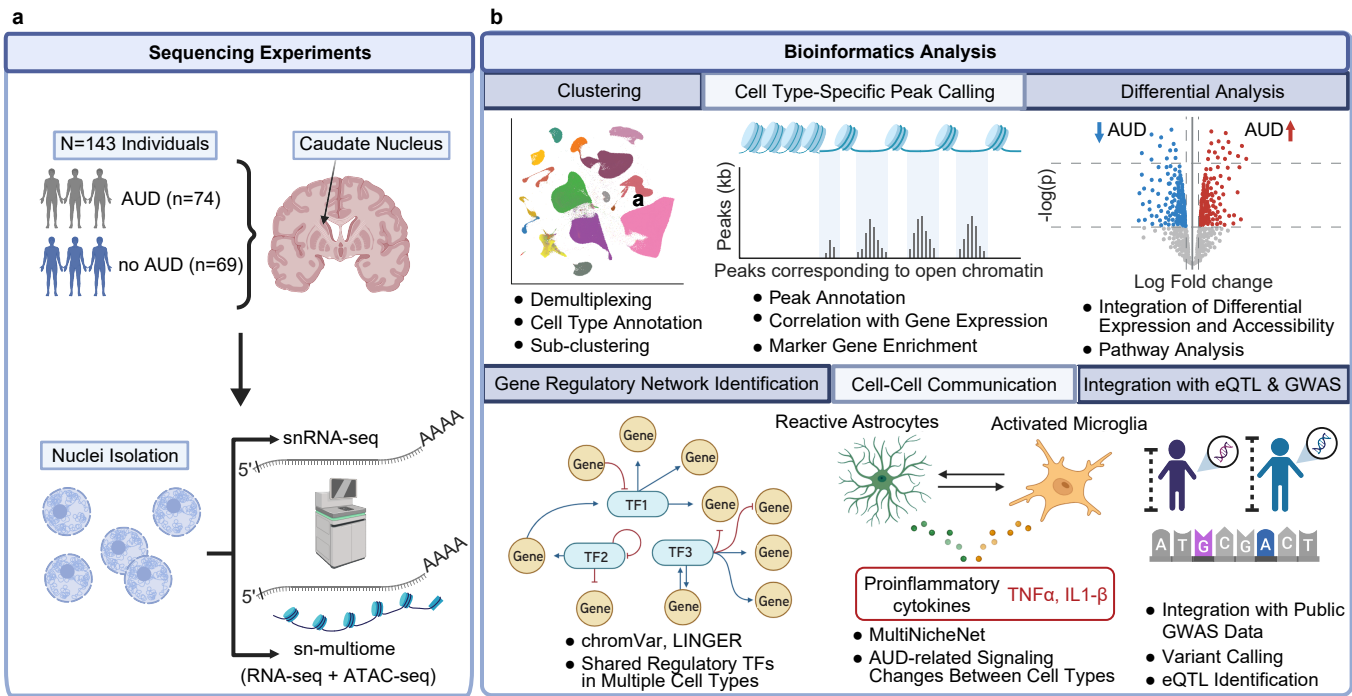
a

Sequencing Experiments

N=143 Individuals

Caudate Nucleus

AUD (n=74)

no AUD (n=69)

Nuclei Isolation

snRNA-seq

AAAA

5'

AAAA

5'

sn-multiome

(RNA-seq + ATAC-seq)

b

Bioinformatics Analysis

Clustering

Cell Type-Specific Peak Calling

Differential Analysis

a

• Demultiplexing
• Cell Type Annotation
• Sub-clustering

Peaks (kb)

Peaks corresponding to open chromatin

• Peak Annotation
• Correlation with Gene Expression
• Marker Gene Enrichment

AUD

AUD

-log(p)

Log Fold change

• Integration of Differential Expression and Accessibility
• Pathway Analysis

Gene Regulatory Network Identification

Cell-Cell Communication

Integration with eQTL & GWAS

Gene

Gene

Gene

TF1

Gene

Gene

Gene

TF2

TF3

Gene

Gene

Gene

Gene

• chromVar, LINGER
• Shared Regulatory TFs in Multiple Cell Types

Reactive Astrocytes

Activated Microglia

Proinflammatory cytokines TNFα, IL1-β

• MultiNicheNet
• AUD-related Signaling Changes Between Cell Types

A T G C G A C T

• Integration with Public GWAS Data
• Variant Calling
• eQTL Identification